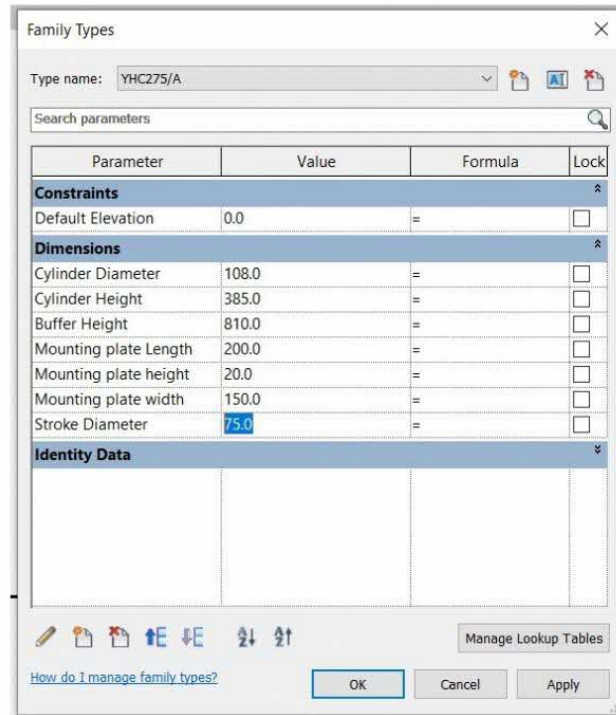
Family Types

Type name: YHC275/A

Search parameters

| Parameter | Value | Formula | Lock |
|---|---|---|---|
| **Constraints** | | | |
| Default Elevation | 0.0 | = | |
| **Dimensions** | | | |
| Cylinder Diameter | 108.0 | = | |
| Cylinder Height | 385.0 | = | |
| Buffer Height | 810.0 | = | |
| Mounting plate Length | 200.0 | = | |
| Mounting plate height | 20.0 | = | |
| Mounting plate width | 150.0 | = | |
| Stroke Diameter | 75.0 | = | |
| **Identity Data** | | | |

Manage Lookup Tables

How do I manage family types?

OK Cancel Apply